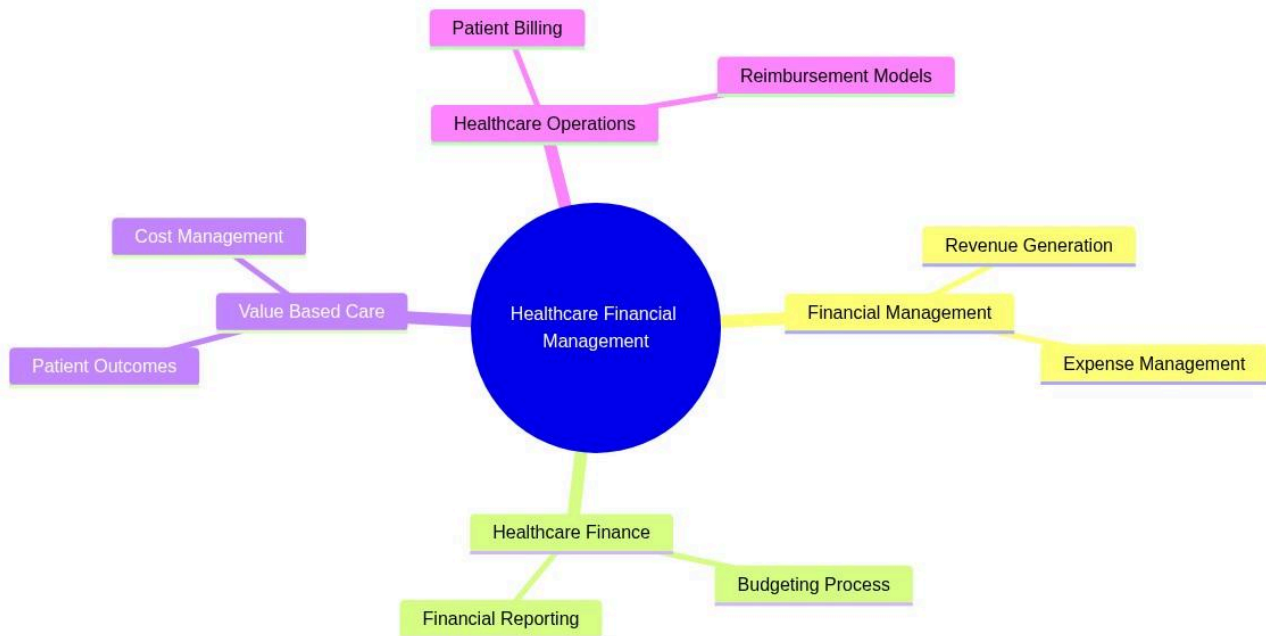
Patient Billing

Reimbursement Models

Healthcare Operations

Cost Management

Value Based Care

Patient Outcomes

Healthcare Financial Management

Revenue Generation

Financial Management

Expense Management

Healthcare Finance

Budgeting Process

Financial Reporting